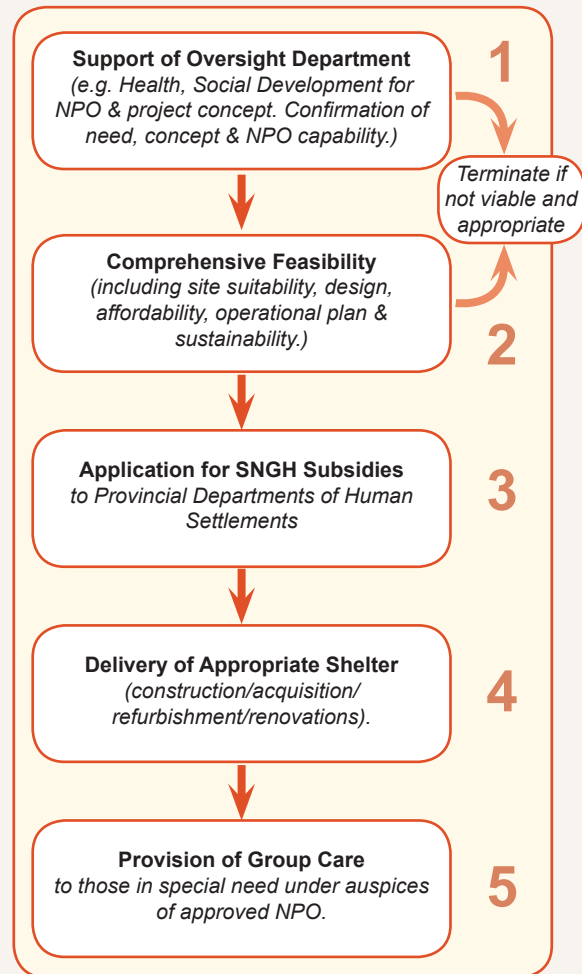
Support of Oversight Department
(e.g. Health, Social Development for NPO & project concept. Confirmation of need, concept & NPO capability.)

1

Terminate if not viable and appropriate

Comprehensive Feasibility
(including site suitability, design, affordability, operational plan & sustainability.)

2

Application for SNGH Subsidies
to Provincial Departments of Human Settlements

3

Delivery of Appropriate Shelter
(construction/acquisition/ refurbishment/renovations).

4

Provision of Group Care
to those in special need under auspices of approved NPO.

5